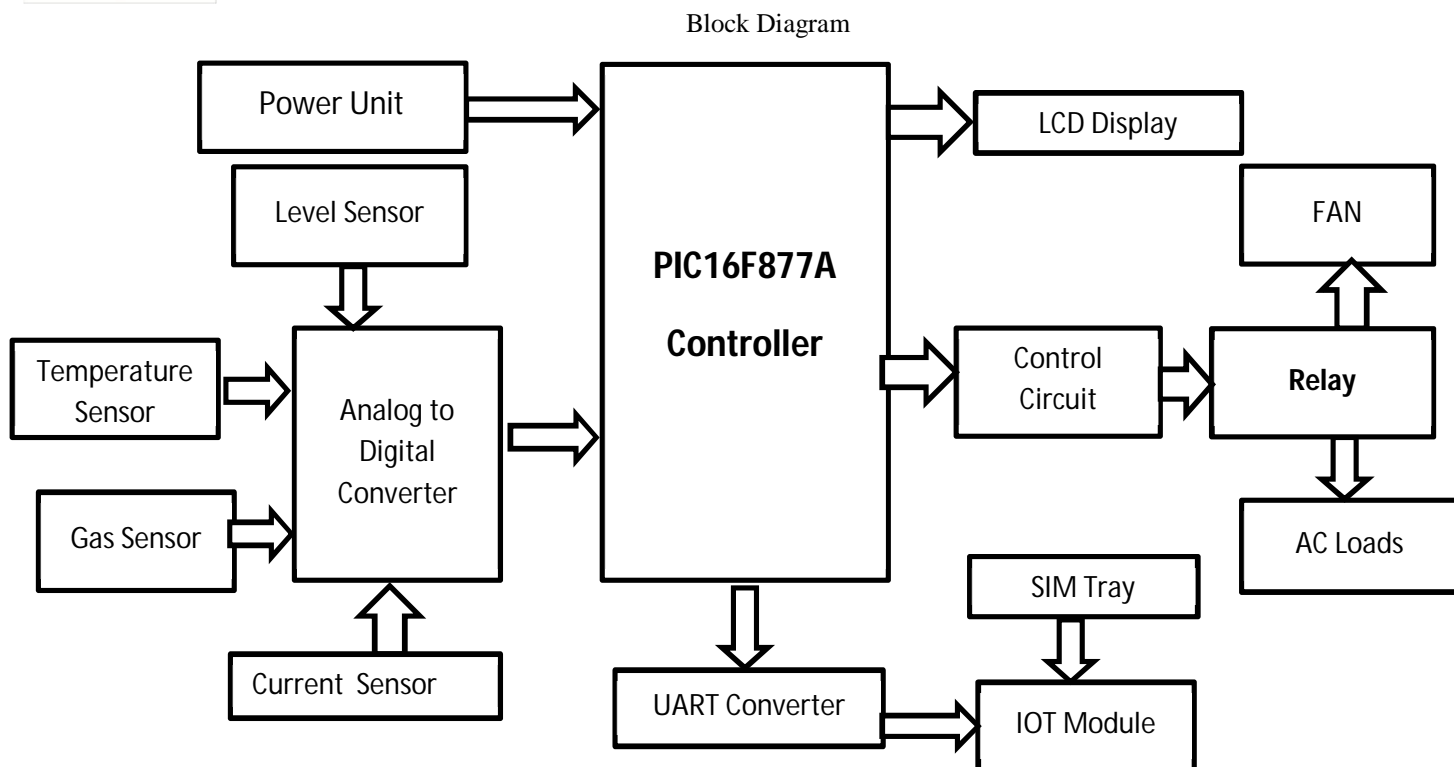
Block Diagram

Power Unit

Level Sensor

Temperature Sensor

Gas Sensor

Current Sensor

Analog to Digital Converter

PIC16F877A

Controller

LCD Display

FAN

Control Circuit

Relay

AC Loads

SIM Tray

UART Converter

IOT Module